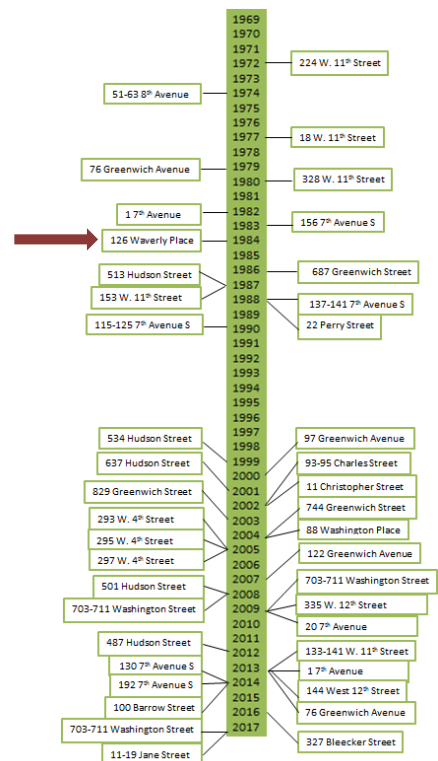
1969
1970
1971
1972
1973
1974
1975
1976
1977
1978
1979
1980
1981
1982
1983
1984
1985
1986
1987
1988
1989
1990
1991
1992
1993
1994
1995
1996
1997
1998
1999
2000
2001
2002
2003
2004
2005
2006
2007
2008
2009
2010
2011
2012
2013
2014
2015
2016
2017

224 W. 11$^{th}$ Street
51-63 8$^{th}$ Avenue
18 W. 11$^{th}$ Street
76 Greenwich Avenue
328 W. 11$^{th}$ Street
1 7$^{th}$ Avenue
156 7$^{th}$ Avenue S
126 Waverly Place
687 Greenwich Street
513 Hudson Street
153 W. 11$^{th}$ Street
137-141 7$^{th}$ Avenue S
115-125 7$^{th}$ Avenue S
22 Perry Street
534 Hudson Street
97 Greenwich Avenue
637 Hudson Street
93-95 Charles Street
829 Greenwich Street
11 Christopher Street
744 Greenwich Street
293 W. 4$^{th}$ Street
88 Washington Place
295 W. 4$^{th}$ Street
297 W. 4$^{th}$ Street
122 Greenwich Avenue
501 Hudson Street
703-711 Washington Street
703-711 Washington Street
335 W. 12$^{th}$ Street
20 7$^{th}$ Avenue
487 Hudson Street
133-141 W. 11$^{th}$ Street
130 7$^{th}$ Avenue S
1 7$^{th}$ Avenue
192 7$^{th}$ Avenue S
144 West 12$^{th}$ Street
100 Barrow Street
76 Greenwich Avenue
703-711 Washington Street
327 Bleecker Street
11-19 Jane Street